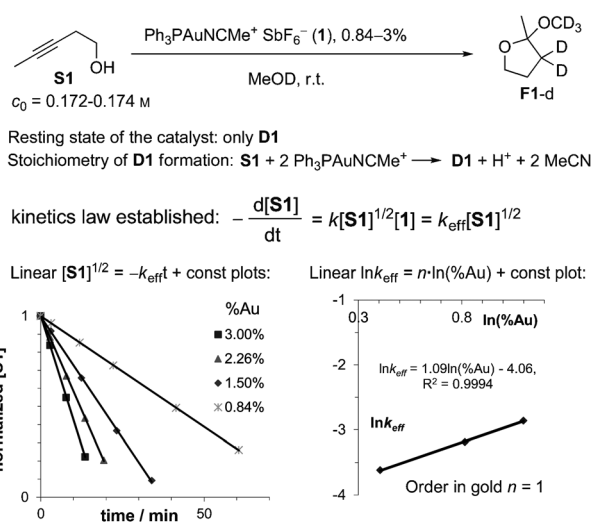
$Ph_3PAuNCMe^+ SbF_6^-$ (1), 0.84–3%

MeOD, r.t.

S1 OH

$c_0$ = 0.172-0.174 M

$OCD_3$ D D

F1-d

Resting state of the catalyst: only D1

Stoichiometry of D1 formation: S1 + 2 $Ph_3PAuNCMe^+$ ⟶ D1 + $H^+$ + 2 MeCN

kinetics law established: $-\frac{d[\mathbf{S1}]}{dt} = k[\mathbf{S1}]^{1/2}[\mathbf{1}] = k_{eff}[\mathbf{S1}]^{1/2}$

Linear $[\mathbf{S1}]^{1/2} = -k_{eff}t$ + const plots:

Linear $\ln k_{eff} = n \cdot \ln(\%Au)$ + const plot:

%Au
3.00%
2.26%
1.50%
0.84%

1

normalized [S1]

0

0 time / min 50

-1
0.3 0.8 ln(%Au)

-2

$\ln k_{eff}$ = 1.09ln(%Au) - 4.06,
$R^2$ = 0.9994

$\ln k_{eff}$

-3

-4

Order in gold $n$ = 1